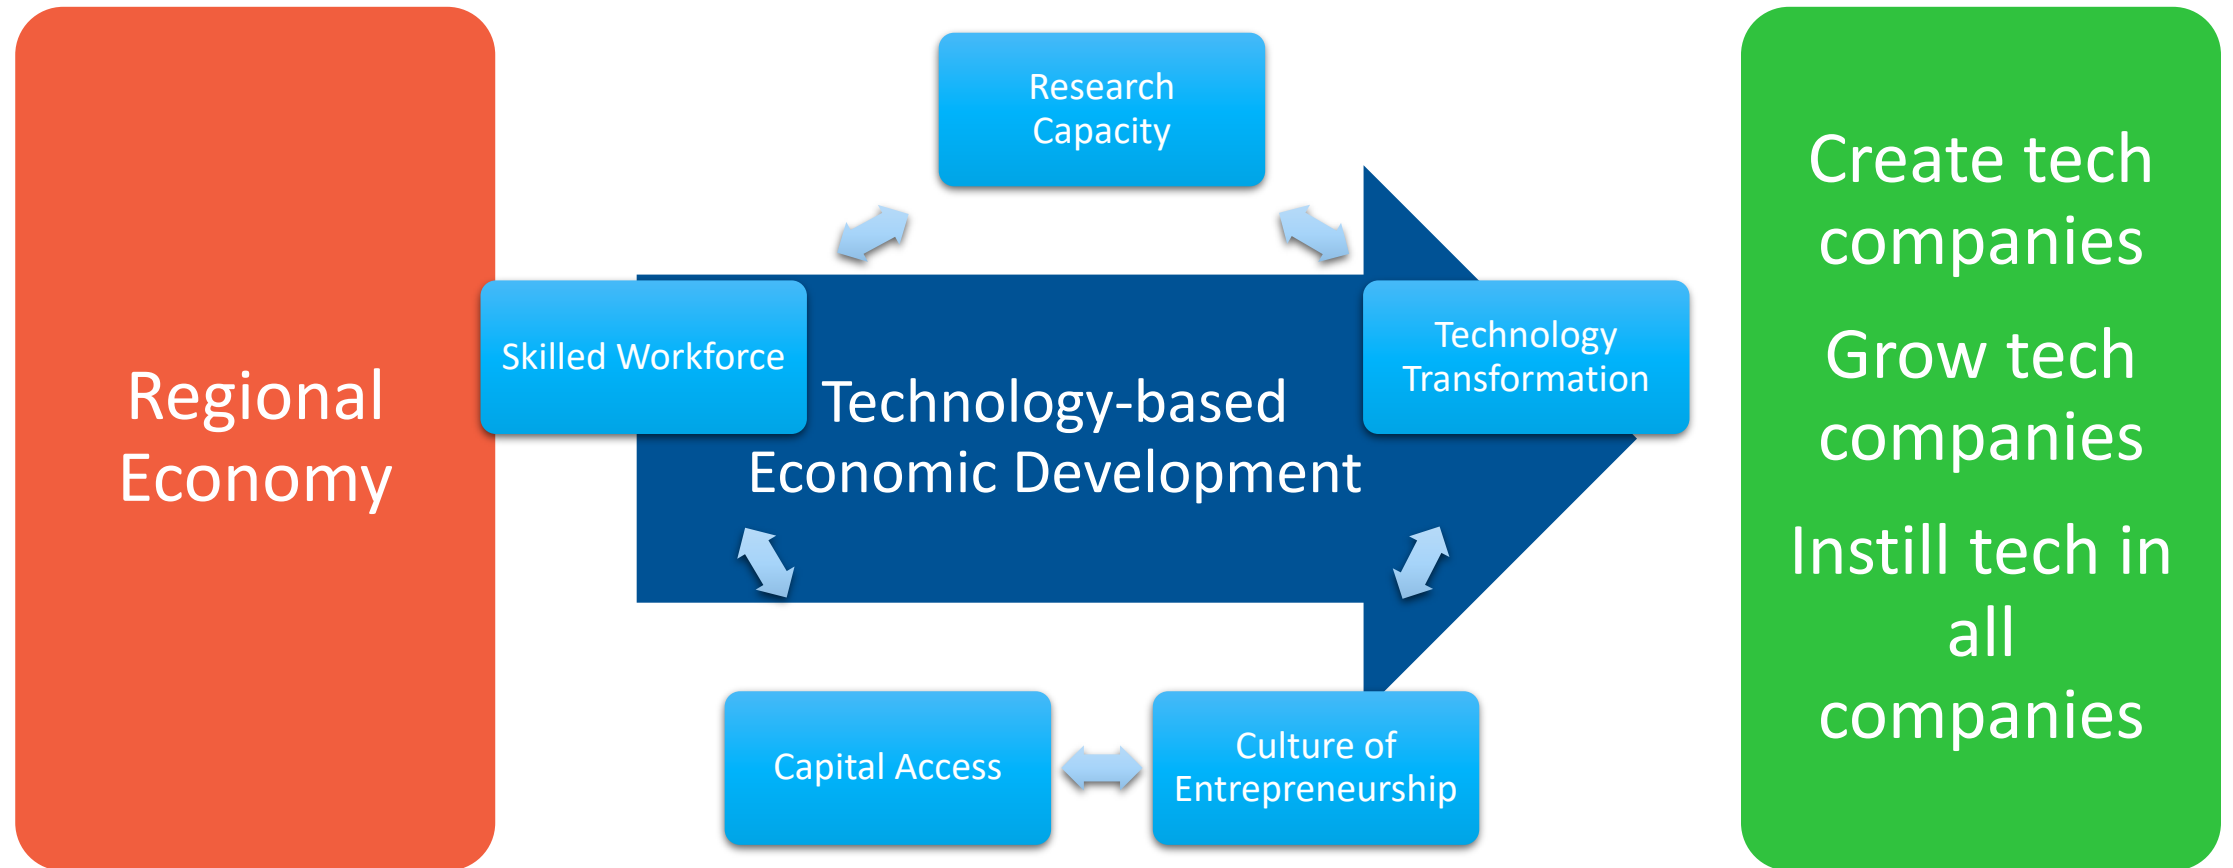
Regional Economy

Research Capacity

Skilled Workforce

Technology Transformation

Technology-based Economic Development

Capital Access

Culture of Entrepreneurship

Create tech companies

Grow tech companies

Instill tech in all companies